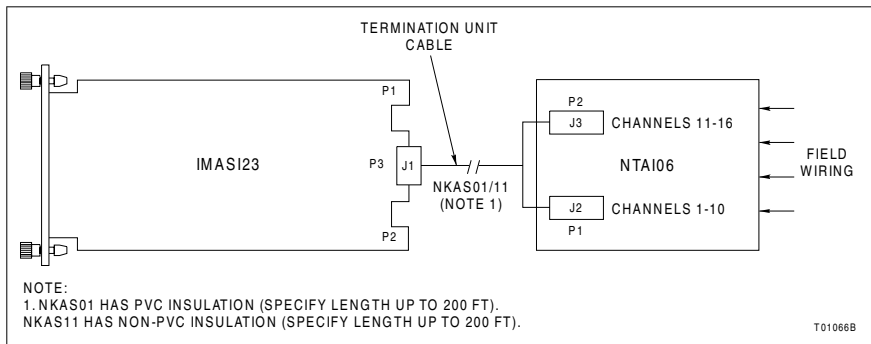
TERMINATION UNIT CABLE

P1

IMASI23

P3

J1

P2

NKAS01/11 (NOTE 1)

P2

J3

CHANNELS 11-16

NTAI06

J2

CHANNELS 1-10

P1

FIELD WIRING

NOTE:
1. NKAS01 HAS PVC INSULATION (SPECIFY LENGTH UP TO 200 FT).
NKAS11 HAS NON-PVC INSULATION (SPECIFY LENGTH UP TO 200 FT).

T01066B